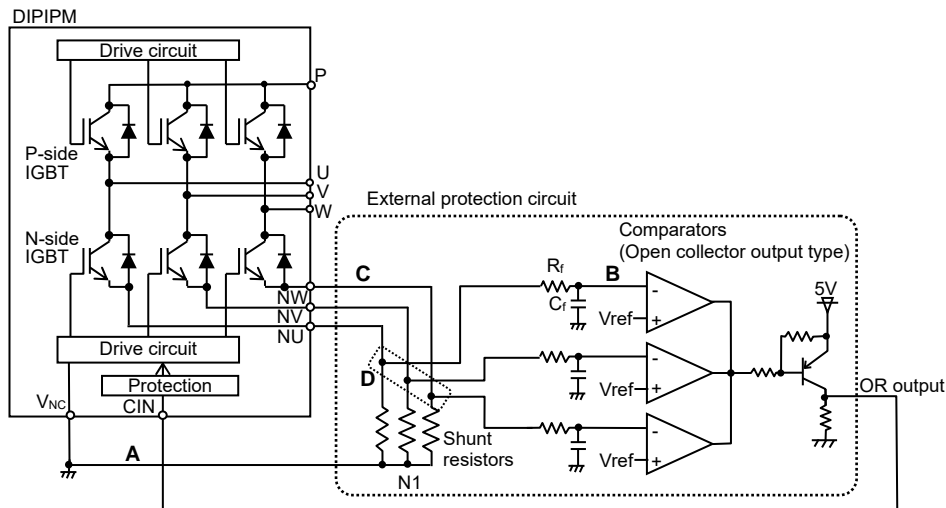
DIPIPM

Drive circuit

P

P-side IGBT

U
V
W

External protection circuit

N-side IGBT

Comparators
(Open collector output type)

C

$R_f$

B

$C_f$

Vref

5V

NW
NV
NU

Drive circuit

D

Vref

Protection

OR output

$V_{NC}$

CIN

Shunt resistors

Vref

A

N1

-
+
-
+
-
+